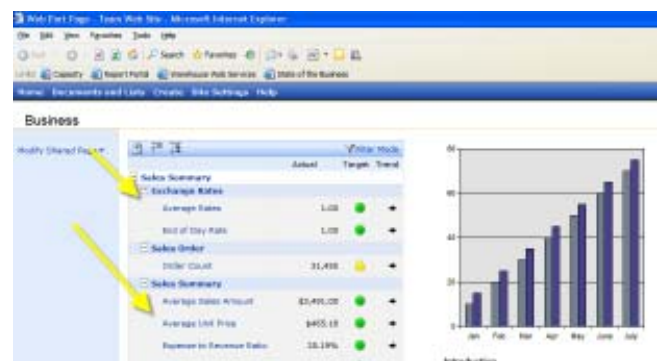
Web Part Page - Team Web Site - Microsoft Internet Explorer

File Edit View Favorites Tools Help

Back Search Favorites

Links Capacity Report Portal Warehouse Web Services State of the Business

Home Documents and Lists Create Site Settings Help

Business

Modify Shared Report

Filter Mode

| | Actual | Target | Trend |
|---|---|---|---|
| Sales Summary | | | |
| Exchange Rates | | | |
| Average Rates | 1.00 | | |
| End of Day Rate | 1.00 | | |
| Sales Order | | | |
| Order Count | 31,455 | | |
| Sales Summary | | | |
| Average Sales Amount | $3,491.00 | | |
| Average Unit Price | $455.18 | | |
| Expense to Revenue Ratio | 18.19% | | |

80
60
40
20
0

Jan Feb Mar Apr May June July

Introduction